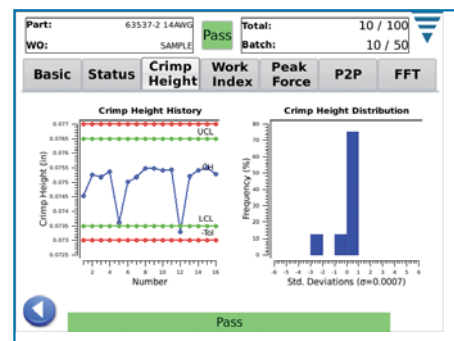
Part: 63537-2 14AWG
WO: SAMPLE
Pass
Total: 10 / 100
Batch: 10 / 50

Basic | Status | Crimp Height | Work Index | Peak Force | P2P | FFT

Crimp Height History

0.077
0.0765
0.076
0.0755
0.075
0.0745
0.074
0.0735
0.073
0.0725

Crimp Height (in)

UCL
CH
LCL
-Tol

2 4 6 8 10 12 14 16
Number

Crimp Height Distribution

80
70
60
50
40
30
20
10
0

Frequency (%)

-6 -5 -4 -3 -2 -1 0 1 2 3 4 5 6
Std. Deviations (σ=0.0007)

Pass